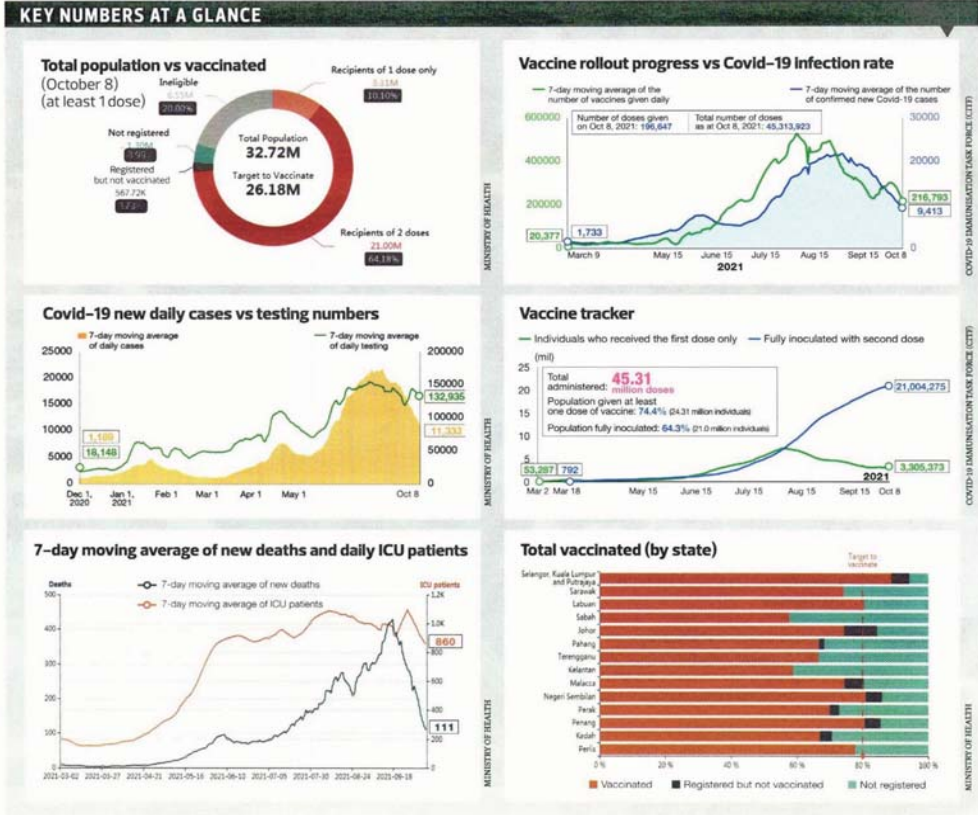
KEY NUMBERS AT A GLANCE

Total population vs vaccinated
(October 8)
(at least 1 dose)

Ineligible
6.55M
20.00%

Recipients of 1 dose only
3.31M
10.10%

Not registered
1.30M
3.99%

Registered but not vaccinated
567.72K
1.73%

Total Population
32.72M
Target to Vaccinate
26.18M

Recipients of 2 doses
21.00M
64.18%

MINISTRY OF HEALTH

Vaccine rollout progress vs Covid-19 infection rate

— 7-day moving average of the number of vaccines given daily
— 7-day moving average of the number of confirmed new Covid-19 cases

Number of doses given on Oct 8, 2021: 196,647
Total number of doses as at Oct 8, 2021: 45,313,923

600000
400000
200000
0
30000
20000
10000
0
20,377
1,733
216,793
9,413
March 9
May 15
June 15
July 15
Aug 15
Sept 15
Oct 8
2021

COVID-19 IMMUNISATION TASK FORCE (CITF)

Covid-19 new daily cases vs testing numbers

7-day moving average of daily cases
7-day moving average of daily testing

25000
20000
15000
10000
5000
0
200000
150000
100000
50000
0
1,169
18,148
132,935
11,333
Dec 1, 2020
Jan 1, 2021
Feb 1
Mar 1
Apr 1
May 1
Oct 8

MINISTRY OF HEALTH

Vaccine tracker

— Individuals who received the first dose only — Fully inoculated with second dose
(mil)
25
20
15
10
5
0
Total administered: 45.31 million doses
Population given at least one dose of vaccine: 74.4% (24.31 million individuals)
Population fully inoculated: 64.3% (21.0 million individuals)
21,004,275
53,287
792
2021
3,305,373
Mar 2
Mar 18
May 15
June 15
July 15
Aug 15
Sept 15
Oct 8

COVID-19 IMMUNISATION TASK FORCE (CITF)

7-day moving average of new deaths and daily ICU patients

Deaths
ICU patients
7-day moving average of new deaths
7-day moving average of ICU patients
500
400
300
200
100
0
1.2K
1.0K
800
600
400
200
0
860
111
2021-03-02
2021-03-27
2021-04-21
2021-05-16
2021-06-10
2021-07-05
2021-07-30
2021-08-24
2021-09-18

MINISTRY OF HEALTH

Total vaccinated (by state)

Target to vaccinate
Selangor, Kuala Lumpur and Putrajaya
Sarawak
Labuan
Sabah
Johor
Pahang
Terengganu
Kelantan
Malacca
Negeri Sembilan
Perak
Penang
Kedah
Perlis
0%
20%
40%
60%
80%
100%
Vaccinated
Registered but not vaccinated
Not registered

MINISTRY OF HEALTH